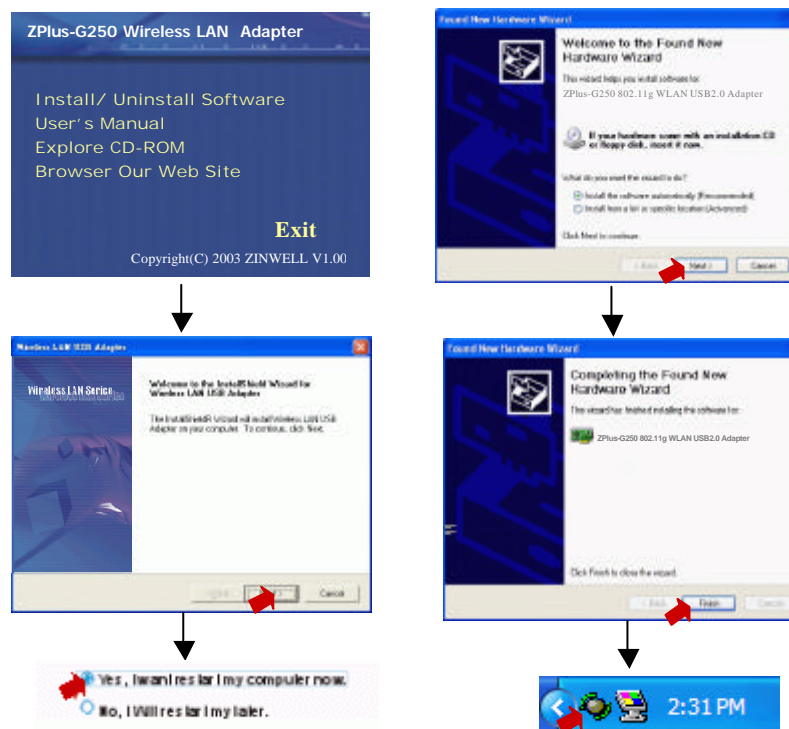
ZPlus-G250 Wireless LAN Adapter

Install/ Uninstall Software
User's Manual
Explore CD-ROM
Browser Our Web Site

Exit

Copyright(C) 2003 ZINWELL V1.00

Wireless LAN USB Adapter

Wireless LAN Series

Welcome to the InstallShield Wizard for Wireless LAN USB Adapter

The InstallShield Wizard will install Wireless LAN USB Adapter on your computer. To continue, click Next.

< Back Next > Cancel

Yes, I want restart my computer now.
No, I Will restart my later.

Found New Hardware Wizard

Welcome to the Found New Hardware Wizard

This wizard helps you install software for:
ZPlus-G250 802.11g WLAN USB2.0 Adapter

If your hardware came with an installation CD or floppy disk, insert it now.

What do you want the wizard to do?

Install the software automatically (Recommended)
Install from a list or specific location (Advanced)

Click Next to continue.

< Back Next > Cancel

Found New Hardware Wizard

Completing the Found New Hardware Wizard

The wizard has finished installing the software for:

ZPlus-G250 802.11g WLAN USB2.0 Adapter

Click Finish to close the wizard.

< Back Finish Cancel

2:31 PM